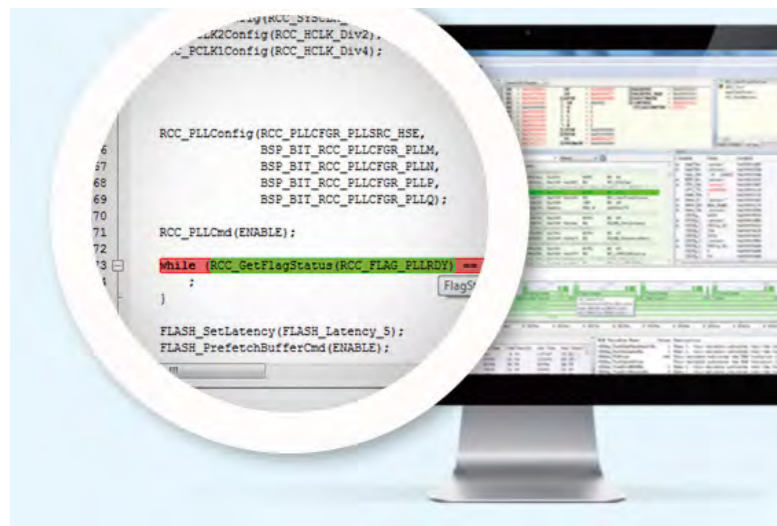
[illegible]fig(RCC_SYSCL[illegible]
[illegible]LK2Config(RCC_HCLK_Div2);
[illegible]_PCLK1Config(RCC_HCLK_Div4);

RCC_PLLConfig(RCC_PLLCFGR_PLLSRC_HSE,
BSP_BIT_RCC_PLLCFGR_PLLM,
BSP_BIT_RCC_PLLCFGR_PLLN,
BSP_BIT_RCC_PLLCFGR_PLLP,
BSP_BIT_RCC_PLLCFGR_PLLQ);

RCC_PLLCmd(ENABLE);

while (RCC_GetFlagStatus(RCC_FLAG_PLLRDY) ==
;
}

FLASH_SetLatency(FLASH_Latency_5);
FLASH_PrefetchBufferCmd(ENABLE);

FlagS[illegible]

6
67
68
69
70
71
72
73
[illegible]